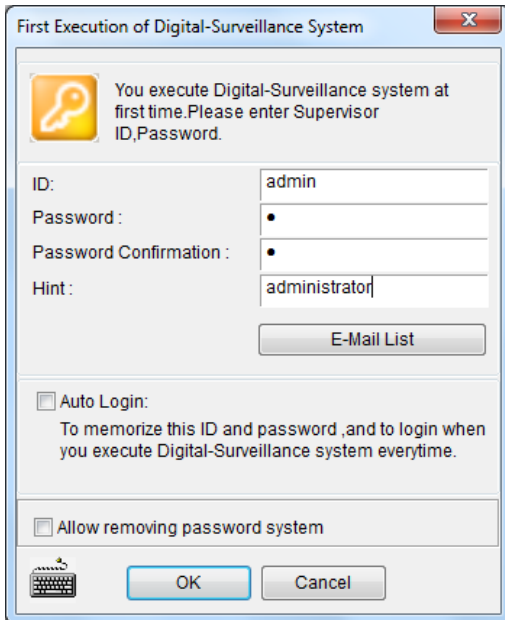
First Execution of Digital-Surveillance System

You execute Digital-Surveillance system at first time.Please enter Supervisor ID,Password.

ID: admin
Password : •
Password Confirmation : •
Hint : administrator

E-Mail List

Auto Login:
To memorize this ID and password ,and to login when you execute Digital-Surveillance system everytime.

Allow removing password system

OK
Cancel